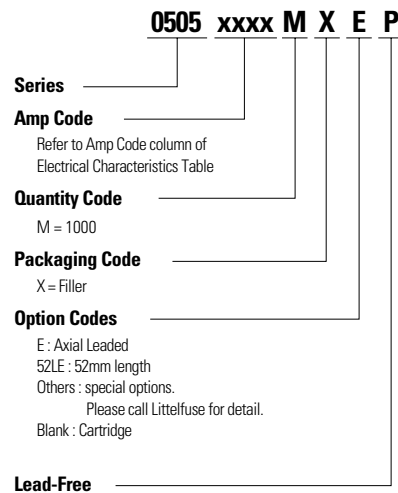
0505 xxxx M X E P

Series

Amp Code

Refer to Amp Code column of Electrical Characteristics Table

Quantity Code

M = 1000

Packaging Code

X = Filler

Option Codes

E : Axial Leaded
52LE : 52mm length
Others : special options.
Please call Littelfuse for detail.
Blank : Cartridge

Lead-Free